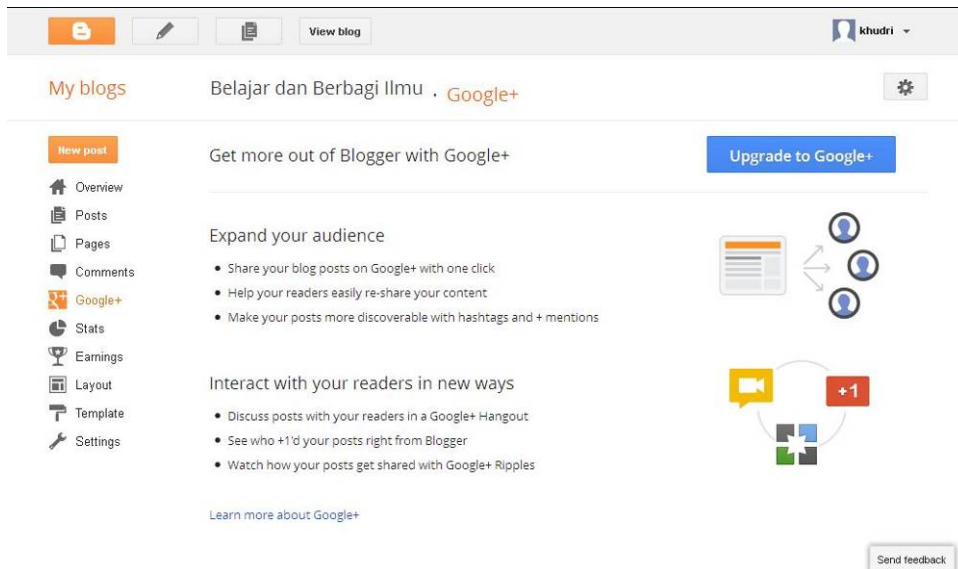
View blog

khudri

My blogs

Belajar dan Berbagi Ilmu · Google+

New post

Overview
Posts
Pages
Comments
Google+
Stats
Earnings
Layout
Template
Settings

Get more out of Blogger with Google+

Upgrade to Google+

Expand your audience

• Share your blog posts on Google+ with one click
• Help your readers easily re-share your content
• Make your posts more discoverable with hashtags and + mentions

Interact with your readers in new ways

• Discuss posts with your readers in a Google+ Hangout
• See who +1'd your posts right from Blogger
• Watch how your posts get shared with Google+ Ripples

+1

Learn more about Google+

Send feedback